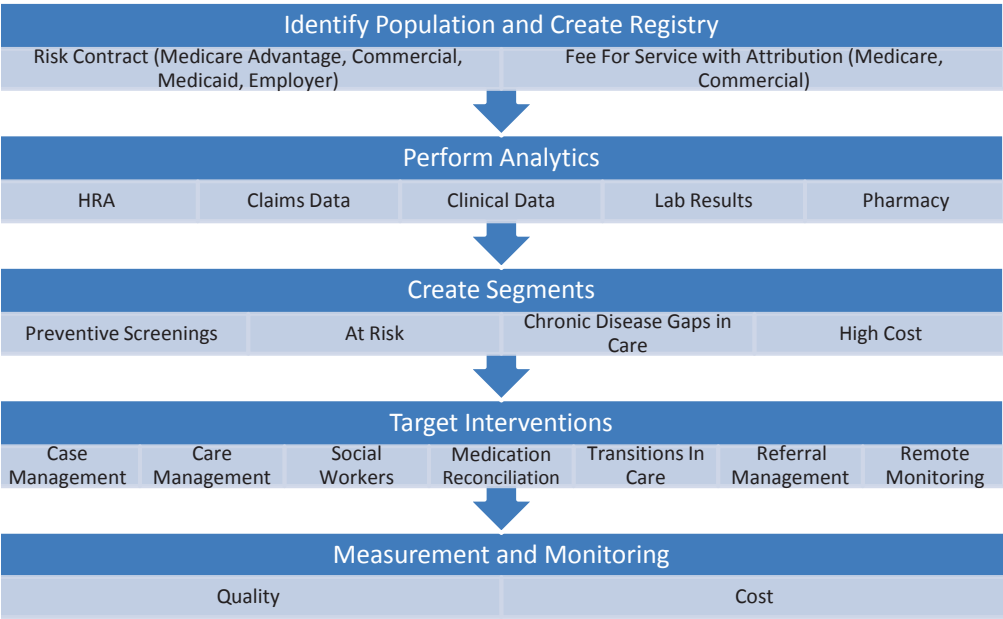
Identify Population and Create Registry

Risk Contract (Medicare Advantage, Commercial, Medicaid, Employer)

Fee For Service with Attribution (Medicare, Commercial)

Perform Analytics

HRA

Claims Data

Clinical Data

Lab Results

Pharmacy

Create Segments

Preventive Screenings

At Risk

Chronic Disease Gaps in Care

High Cost

Target Interventions

Case Management

Care Management

Social Workers

Medication Reconciliation

Transitions In Care

Referral Management

Remote Monitoring

Measurement and Monitoring

Quality

Cost